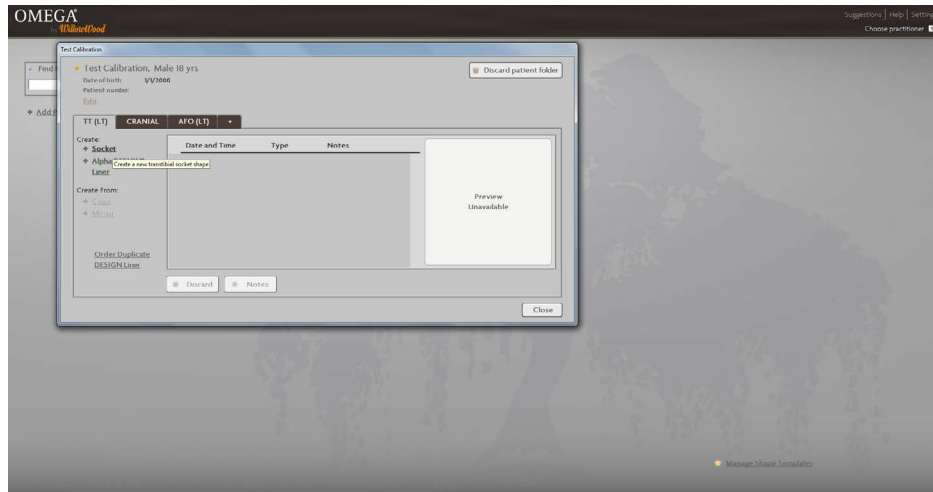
OMEGA
by WillowWood

Suggestions | Help | Settin
Choose practitioner

Find
+ Add

Test Calibration

Test Calibration, Male 18 yrs
Date of birth: 1/1/2000
Patient number:
Edit

Discard patient folder

TT (LT) CRANIAL AFO (LT) +

Create:
+ Socket
+ Alpha
Liner
Create a new transtibial socket shape

Create From:
+ Copy
+ Mirror

Order Duplicate DESIGN Liner

| Date and Time | Type | Notes |
|---|---|---|

Preview
Unavailable

Discard Notes

Close

Manage Shape Templates